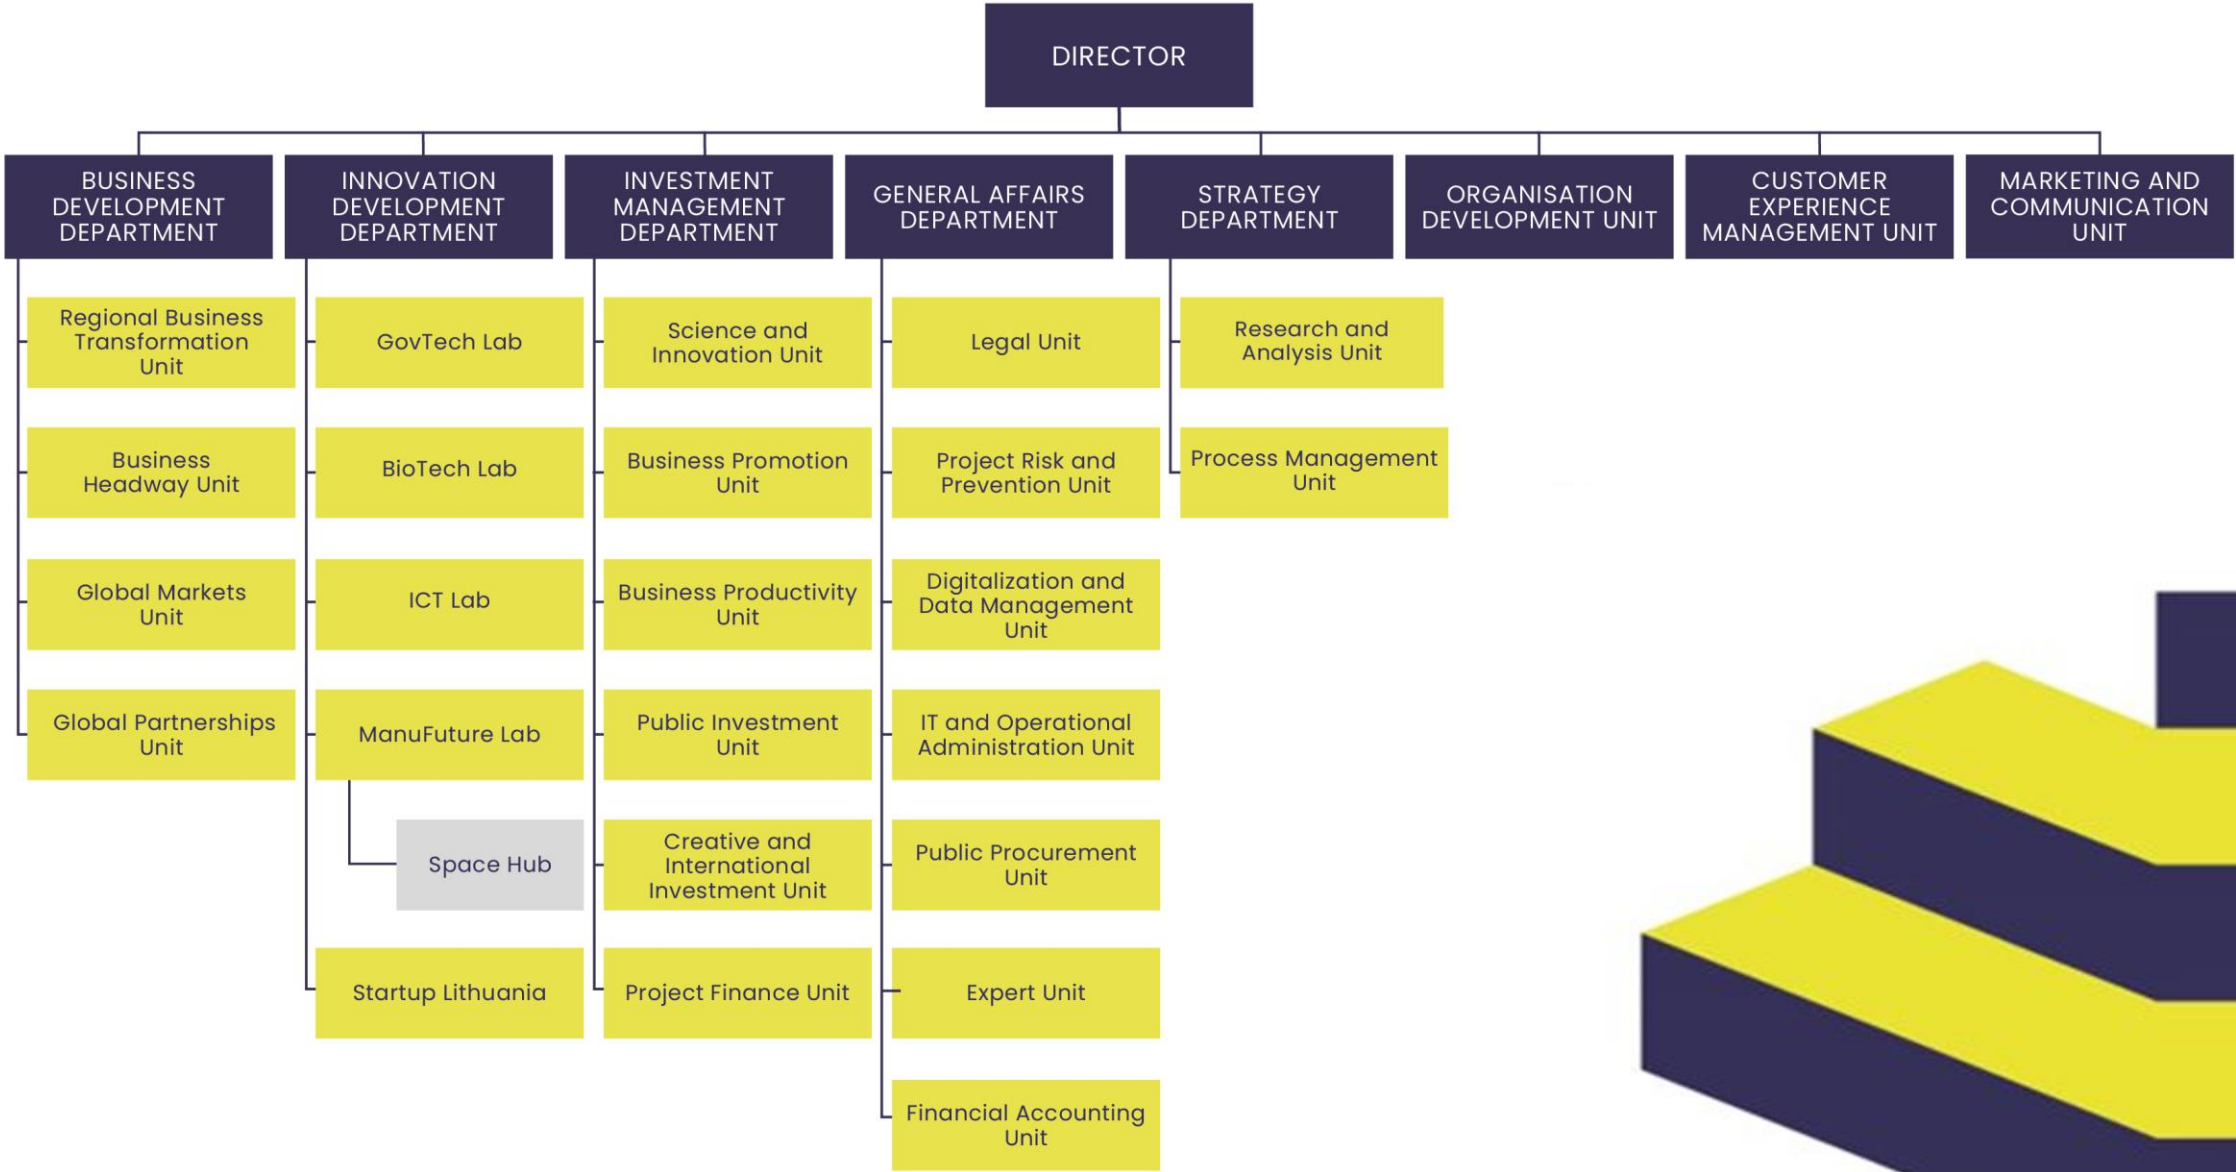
DIRECTOR

BUSINESS DEVELOPMENT DEPARTMENT

INNOVATION DEVELOPMENT DEPARTMENT

INVESTMENT MANAGEMENT DEPARTMENT

GENERAL AFFAIRS DEPARTMENT

STRATEGY DEPARTMENT

ORGANISATION DEVELOPMENT UNIT

CUSTOMER EXPERIENCE MANAGEMENT UNIT

MARKETING AND COMMUNICATION UNIT

Regional Business Transformation Unit

Business Headway Unit

Global Markets Unit

Global Partnerships Unit

GovTech Lab

BioTech Lab

ICT Lab

ManuFuture Lab

Space Hub

Startup Lithuania

Science and Innovation Unit

Business Promotion Unit

Business Productivity Unit

Public Investment Unit

Creative and International Investment Unit

Project Finance Unit

Legal Unit

Project Risk and Prevention Unit

Digitalization and Data Management Unit

IT and Operational Administration Unit

Public Procurement Unit

Expert Unit

Financial Accounting Unit

Research and Analysis Unit

Process Management Unit